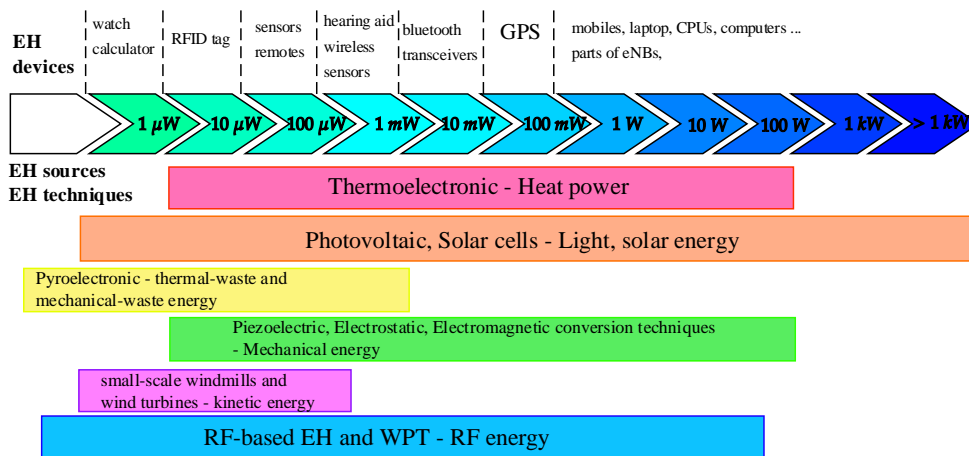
EH devices

watch calculator

RFID tag

sensors remotes

hearing aid wireless sensors

bluetooth transceivers

GPS

mobiles, laptop, CPUs, computers ... parts of eNBs,

$1\ \mu W$ $10\ \mu W$ $100\ \mu W$ $1\ mW$ $10\ mW$ $100\ mW$ $1\ W$ $10\ W$ $100\ W$ $1\ kW$ $> 1\ kW$

EH sources
EH techniques

Thermoelectronic - Heat power

Photovoltaic, Solar cells - Light, solar energy

Pyroelectronic - thermal-waste and mechanical-waste energy

Piezoelectric, Electrostatic, Electromagnetic conversion techniques - Mechanical energy

small-scale windmills and wind turbines - kinetic energy

RF-based EH and WPT - RF energy